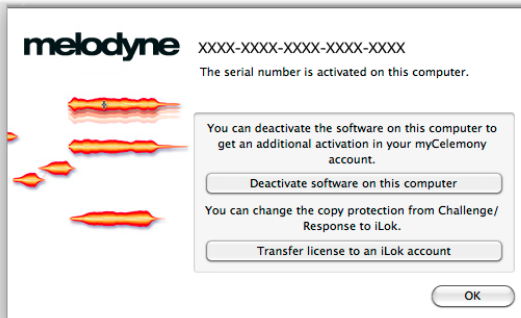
melodyne

XXXX-XXXX-XXXX-XXXX-XXXX

The serial number is activated on this computer.

You can deactivate the software on this computer to get an additional activation in your myCelemony account.

Deactivate software on this computer

You can change the copy protection from Challenge/ Response to iLok.

Transfer license to an iLok account

OK